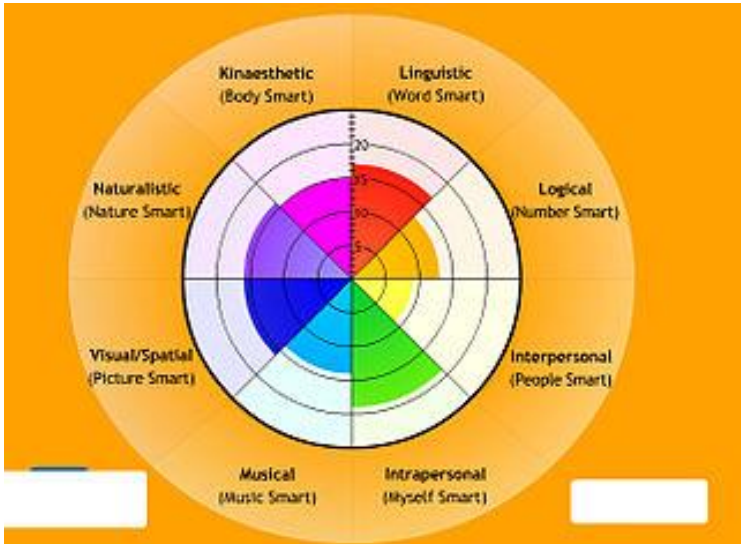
Kinaesthetic
(Body Smart)

Linguistic
(Word Smart)

20
15
10
5

Naturalistic
(Nature Smart)

Logical
(Number Smart)

Visual/Spatial
(Picture Smart)

Interpersonal
(People Smart)

Musical
(Music Smart)

Intrapersonal
(Myself Smart)